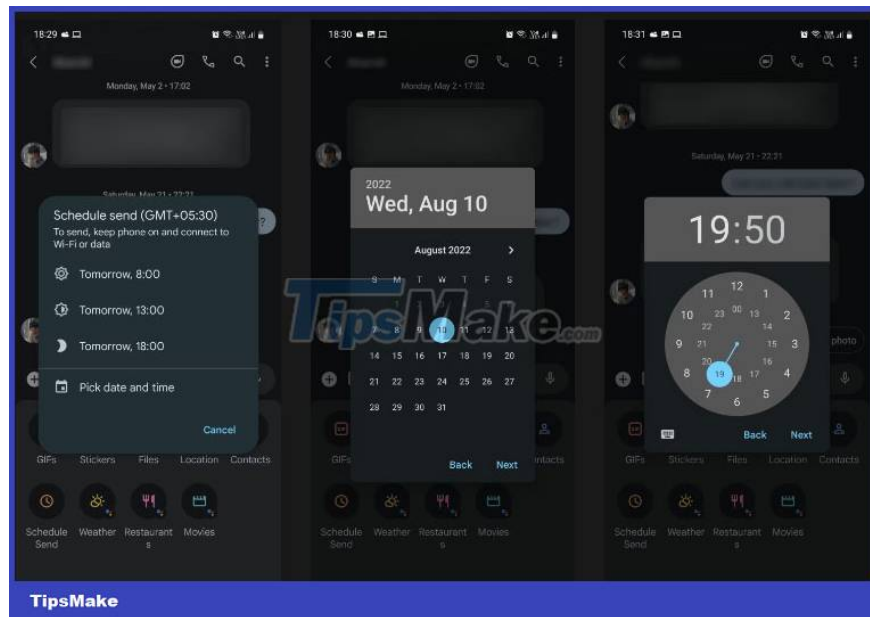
18:29

Monday, May 2 • 17:02

Saturday, May 21 • 22:21

Schedule send (GMT+05:30)
To send, keep phone on and connect to Wi-Fi or data

Tomorrow, 8:00

Tomorrow, 13:00

Tomorrow, 18:00

Pick date and time

Cancel

GIFs Stickers Files Location Contacts

Schedule Send Weather Restaurants Movies

18:30

Monday, May 2 • 17:02

2022
Wed, Aug 10

August 2022

| S | M | T | W | T | F | S |
|---|---|---|---|---|---|---|
| | 1 | | | | | |
| 7 | 8 | 9 | 10 | 11 | 12 | 13 |
| 14 | 15 | 16 | 17 | 18 | 19 | 20 |
| 21 | 22 | 23 | 24 | 25 | 26 | 27 |
| 28 | 29 | 30 | 31 | | | |

Back Next

GIFs Stickers Files Location Contacts

Schedule Send Weather Restaurants Movies

18:31

Saturday, May 21 • 22:21

19:50

12 1 2 3 4 5 6 7 8 9 10 11
00 13 14 15 16 17 18 19 20 21 22 23

Back Next

photo

GIFs Stickers Files Location Contacts

Schedule Send Weather Restaurants Movies

TipsMake.com

TipsMake